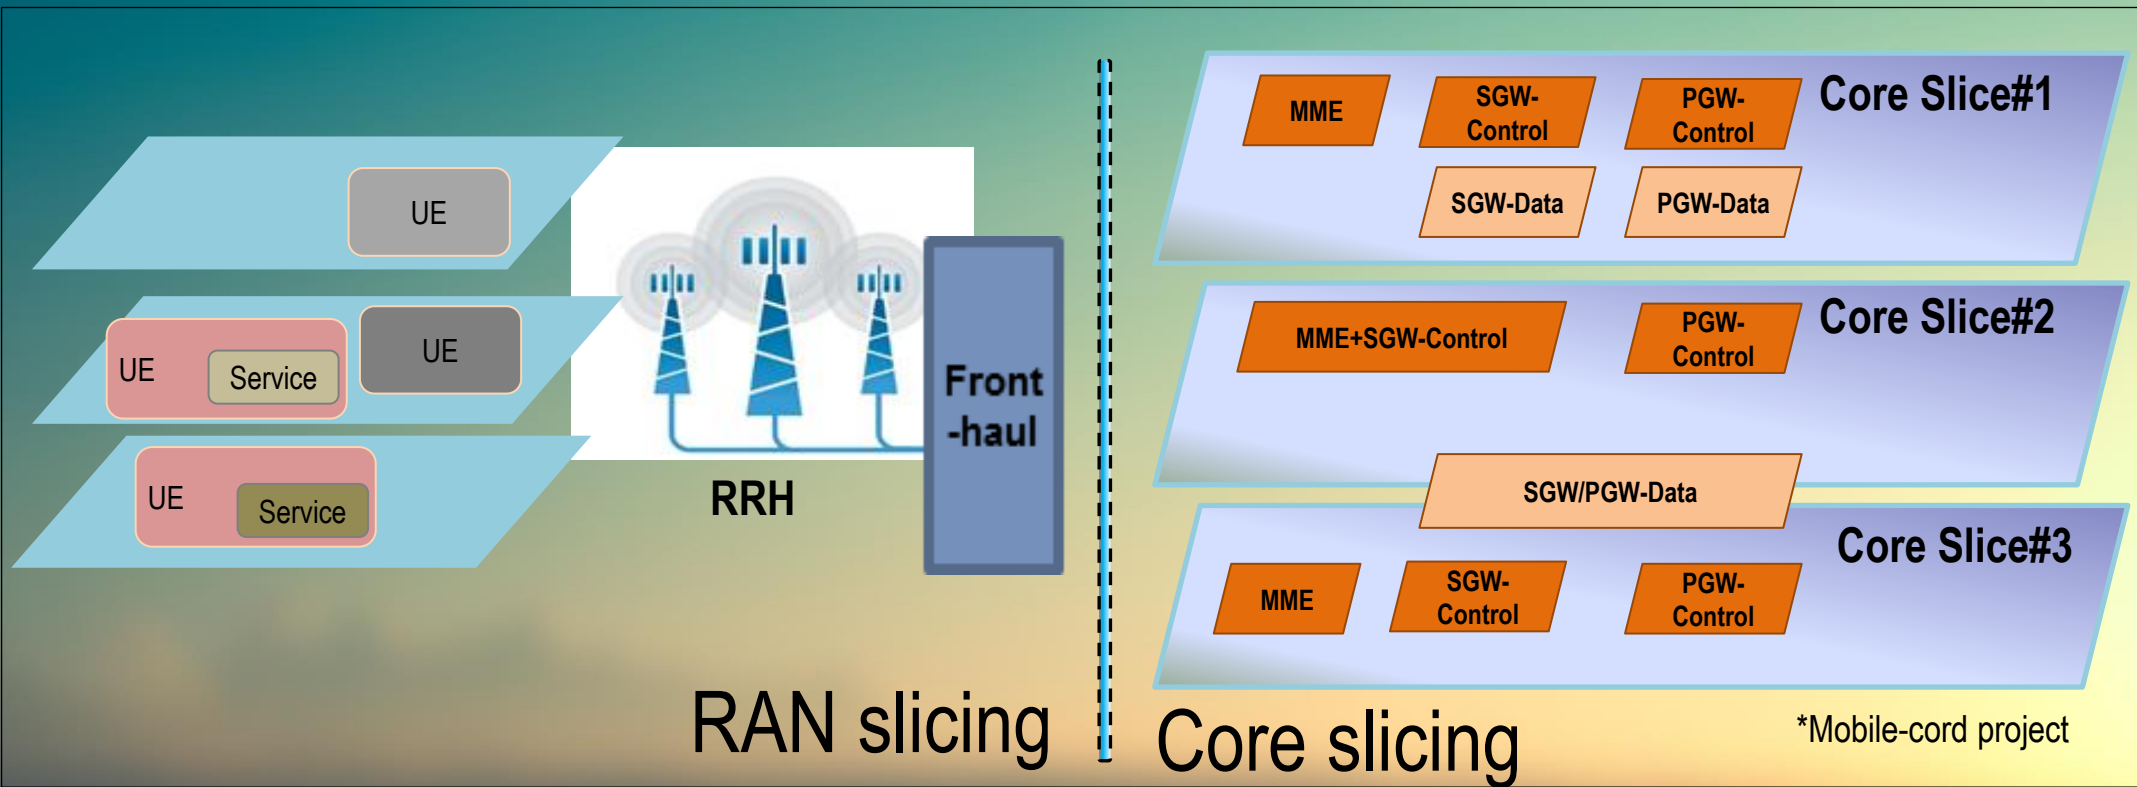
UE

UE Service

UE

UE Service

RRH

Front -haul

MME

SGW-Control

PGW-Control

Core Slice#1

SGW-Data

PGW-Data

MME+SGW-Control

PGW-Control

Core Slice#2

SGW/PGW-Data

Core Slice#3

MME

SGW-Control

PGW-Control

RAN slicing

Core slicing

*Mobile-cord project